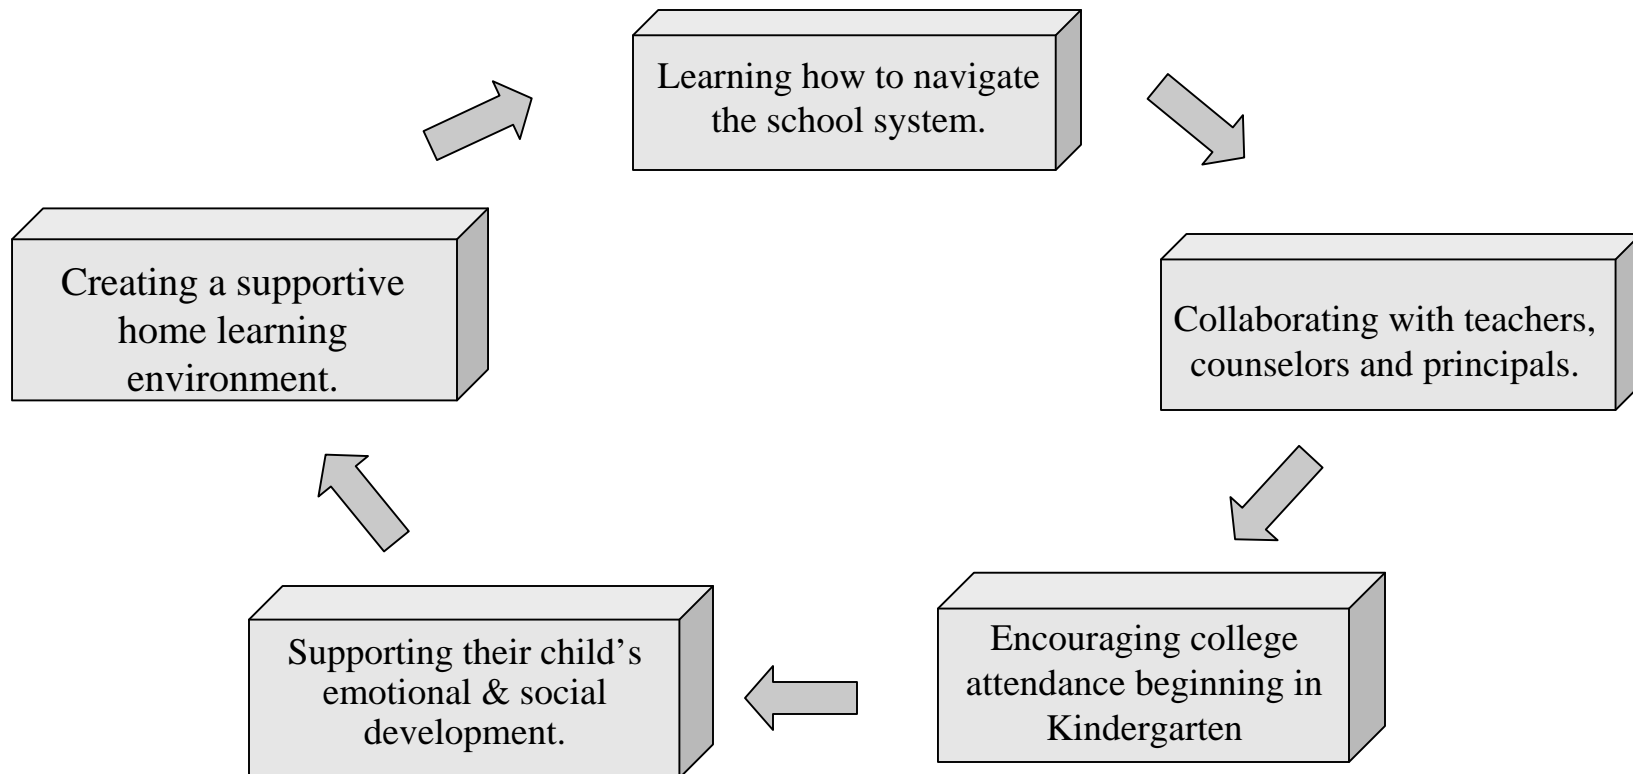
Learning how to navigate the school system.

Collaborating with teachers, counselors and principals.

Encouraging college attendance beginning in Kindergarten

Supporting their child's emotional & social development.

Creating a supportive home learning environment.